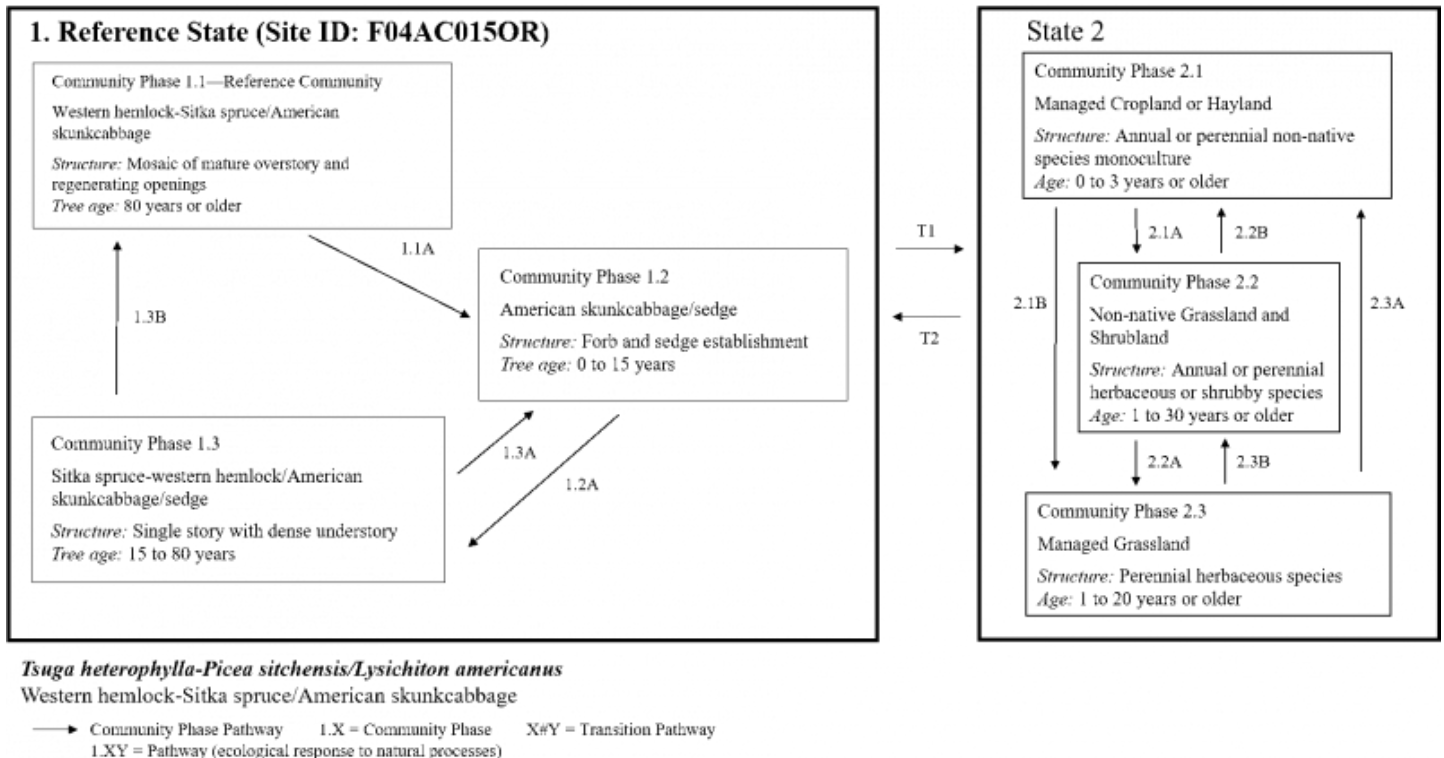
1. Reference State (Site ID: F04AC015OR)

Community Phase 1.1—Reference Community

Western hemlock-Sitka spruce/American skunkcabbage

*Structure:* Mosaic of mature overstory and regenerating openings
*Tree age:* 80 years or older

1.1A

1.3B

Community Phase 1.2

American skunkcabbage/sedge

*Structure:* Forb and sedge establishment
*Tree age:* 0 to 15 years

Community Phase 1.3

Sitka spruce-western hemlock/American skunkcabbage/sedge

*Structure:* Single story with dense understory
*Tree age:* 15 to 80 years

1.3A

1.2A

T1

T2

State 2

Community Phase 2.1

Managed Cropland or Hayland

*Structure:* Annual or perennial non-native species monoculture
*Age:* 0 to 3 years or older

2.1A

2.2B

2.1B

2.3A

Community Phase 2.2

Non-native Grassland and Shrubland

*Structure:* Annual or perennial herbaceous or shrubby species
*Age:* 1 to 30 years or older

2.2A

2.3B

Community Phase 2.3

Managed Grassland

*Structure:* Perennial herbaceous species
*Age:* 1 to 20 years or older

***Tsuga heterophylla-Picea sitchensis/Lysichiton americanus***
Western hemlock-Sitka spruce/American skunkcabbage

Community Phase Pathway 1.X = Community Phase X#Y = Transition Pathway
1.XY = Pathway (ecological response to natural processes)